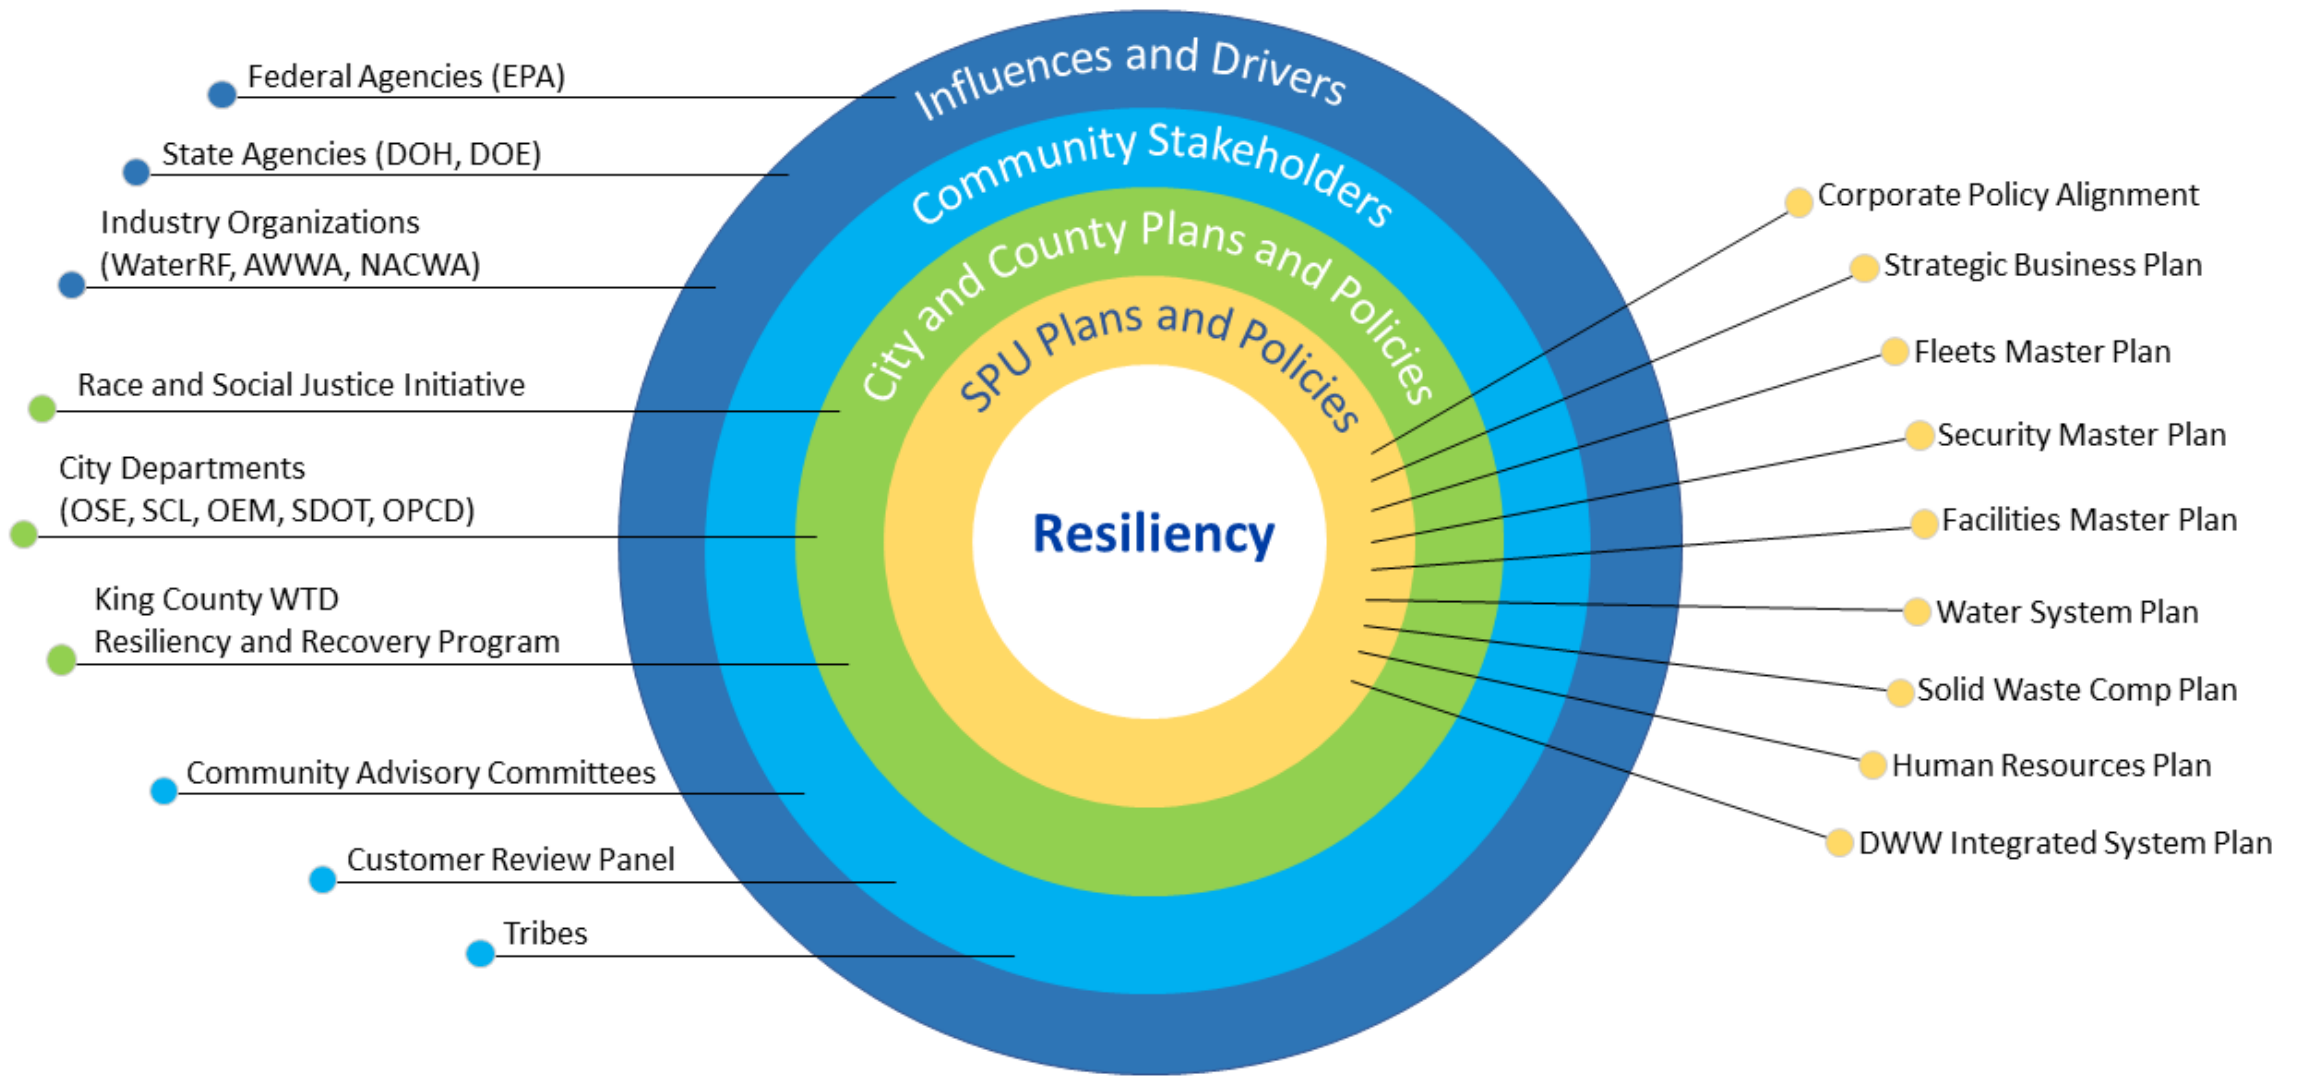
Federal Agencies (EPA)

State Agencies (DOH, DOE)

Industry Organizations (WaterRF, AWWA, NACWA)

Race and Social Justice Initiative

City Departments (OSE, SCL, OEM, SDOT, OPCD)

King County WTD Resiliency and Recovery Program

Community Advisory Committees

Customer Review Panel

Tribes

Influences and Drivers

Community Stakeholders

City and County Plans and Policies

SPU Plans and Policies

Resiliency

Corporate Policy Alignment

Strategic Business Plan

Fleets Master Plan

Security Master Plan

Facilities Master Plan

Water System Plan

Solid Waste Comp Plan

Human Resources Plan

DWW Integrated System Plan